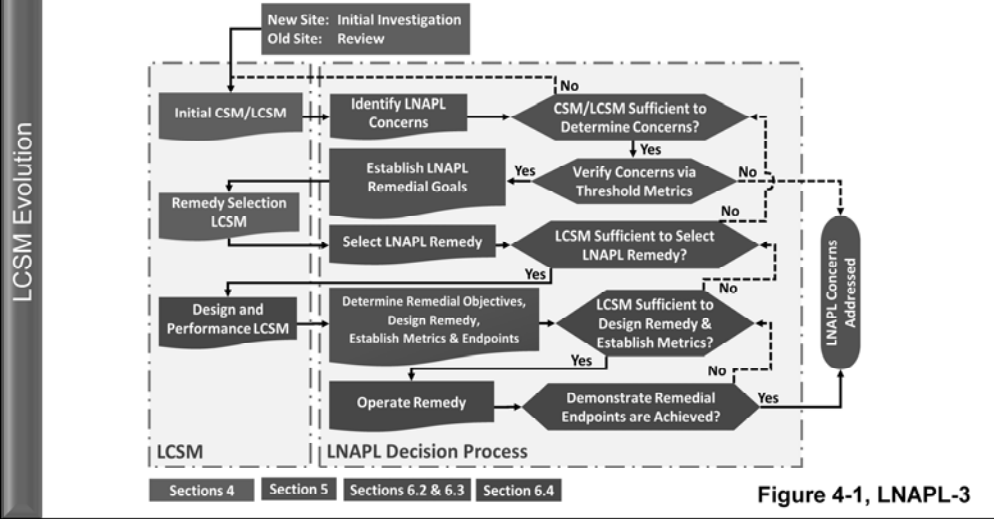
LCSM Evolution

New Site: Initial Investigation
Old Site: Review

Initial CSM/LCSM

Identify LNAPL Concerns

No

CSM/LCSM Sufficient to Determine Concerns?

Yes

Establish LNAPL Remedial Goals

Yes

Verify Concerns via Threshold Metrics

No

Remedy Selection LCSM

No

Select LNAPL Remedy

LCSM Sufficient to Select LNAPL Remedy?

Yes

No

Design and Performance LCSM

Determine Remedial Objectives, Design Remedy, Establish Metrics & Endpoints

LCSM Sufficient to Design Remedy & Establish Metrics?

Yes

No

Operate Remedy

Demonstrate Remedial Endpoints are Achieved?

Yes

LNAPL Concerns Addressed

LCSM

LNAPL Decision Process

Sections 4

Section 5

Sections 6.2 & 6.3

Section 6.4

Figure 4-1, LNAPL-3